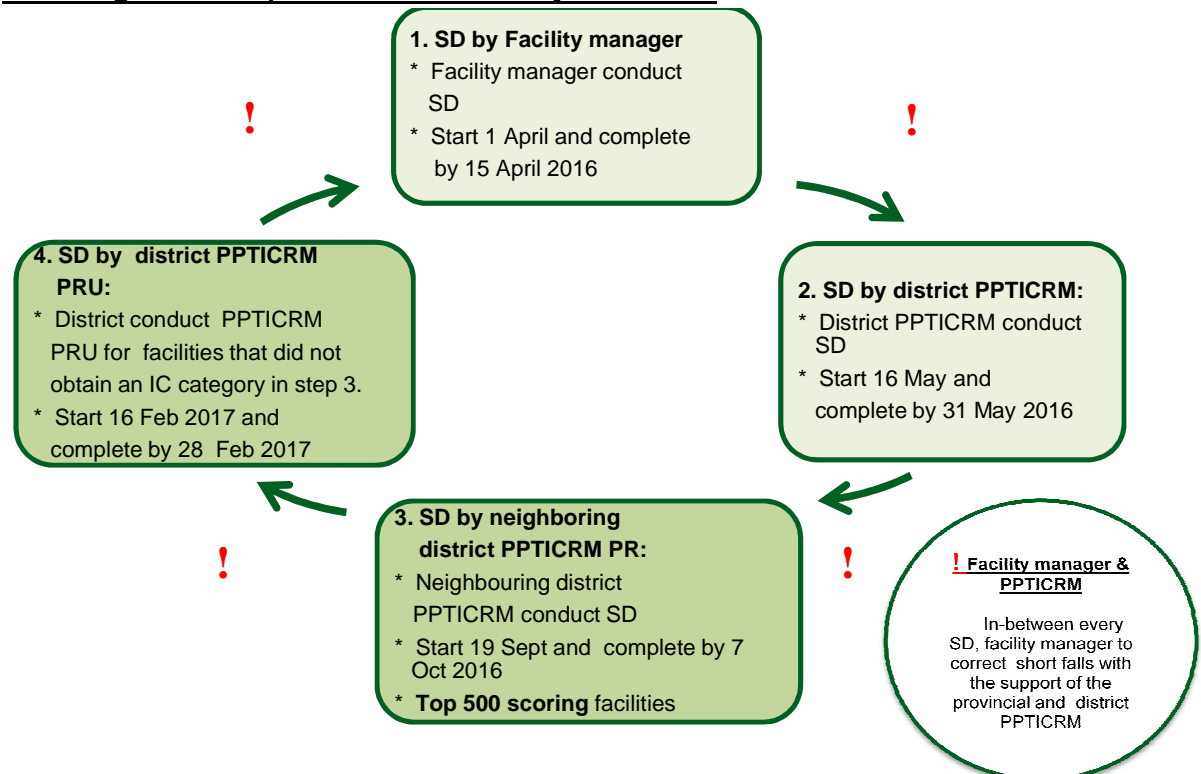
1. SD by Facility manager
* Facility manager conduct SD
* Start 1 April and complete by 15 April 2016

!

2. SD by district PPTICRM:
* District PPTICRM conduct SD
* Start 16 May and complete by 31 May 2016

!

3. SD by neighboring district PPTICRM PR:
* Neighbouring district PPTICRM conduct SD
* Start 19 Sept and complete by 7 Oct 2016
* Top 500 scoring facilities

!

4. SD by district PPTICRM PRU:
* District conduct PPTICRM PRU for facilities that did not obtain an IC category in step 3.
* Start 16 Feb 2017 and complete by 28 Feb 2017

!

! Facility manager & PPTICRM

In-between every SD, facility manager to correct short falls with the support of the provincial and district PPTICRM